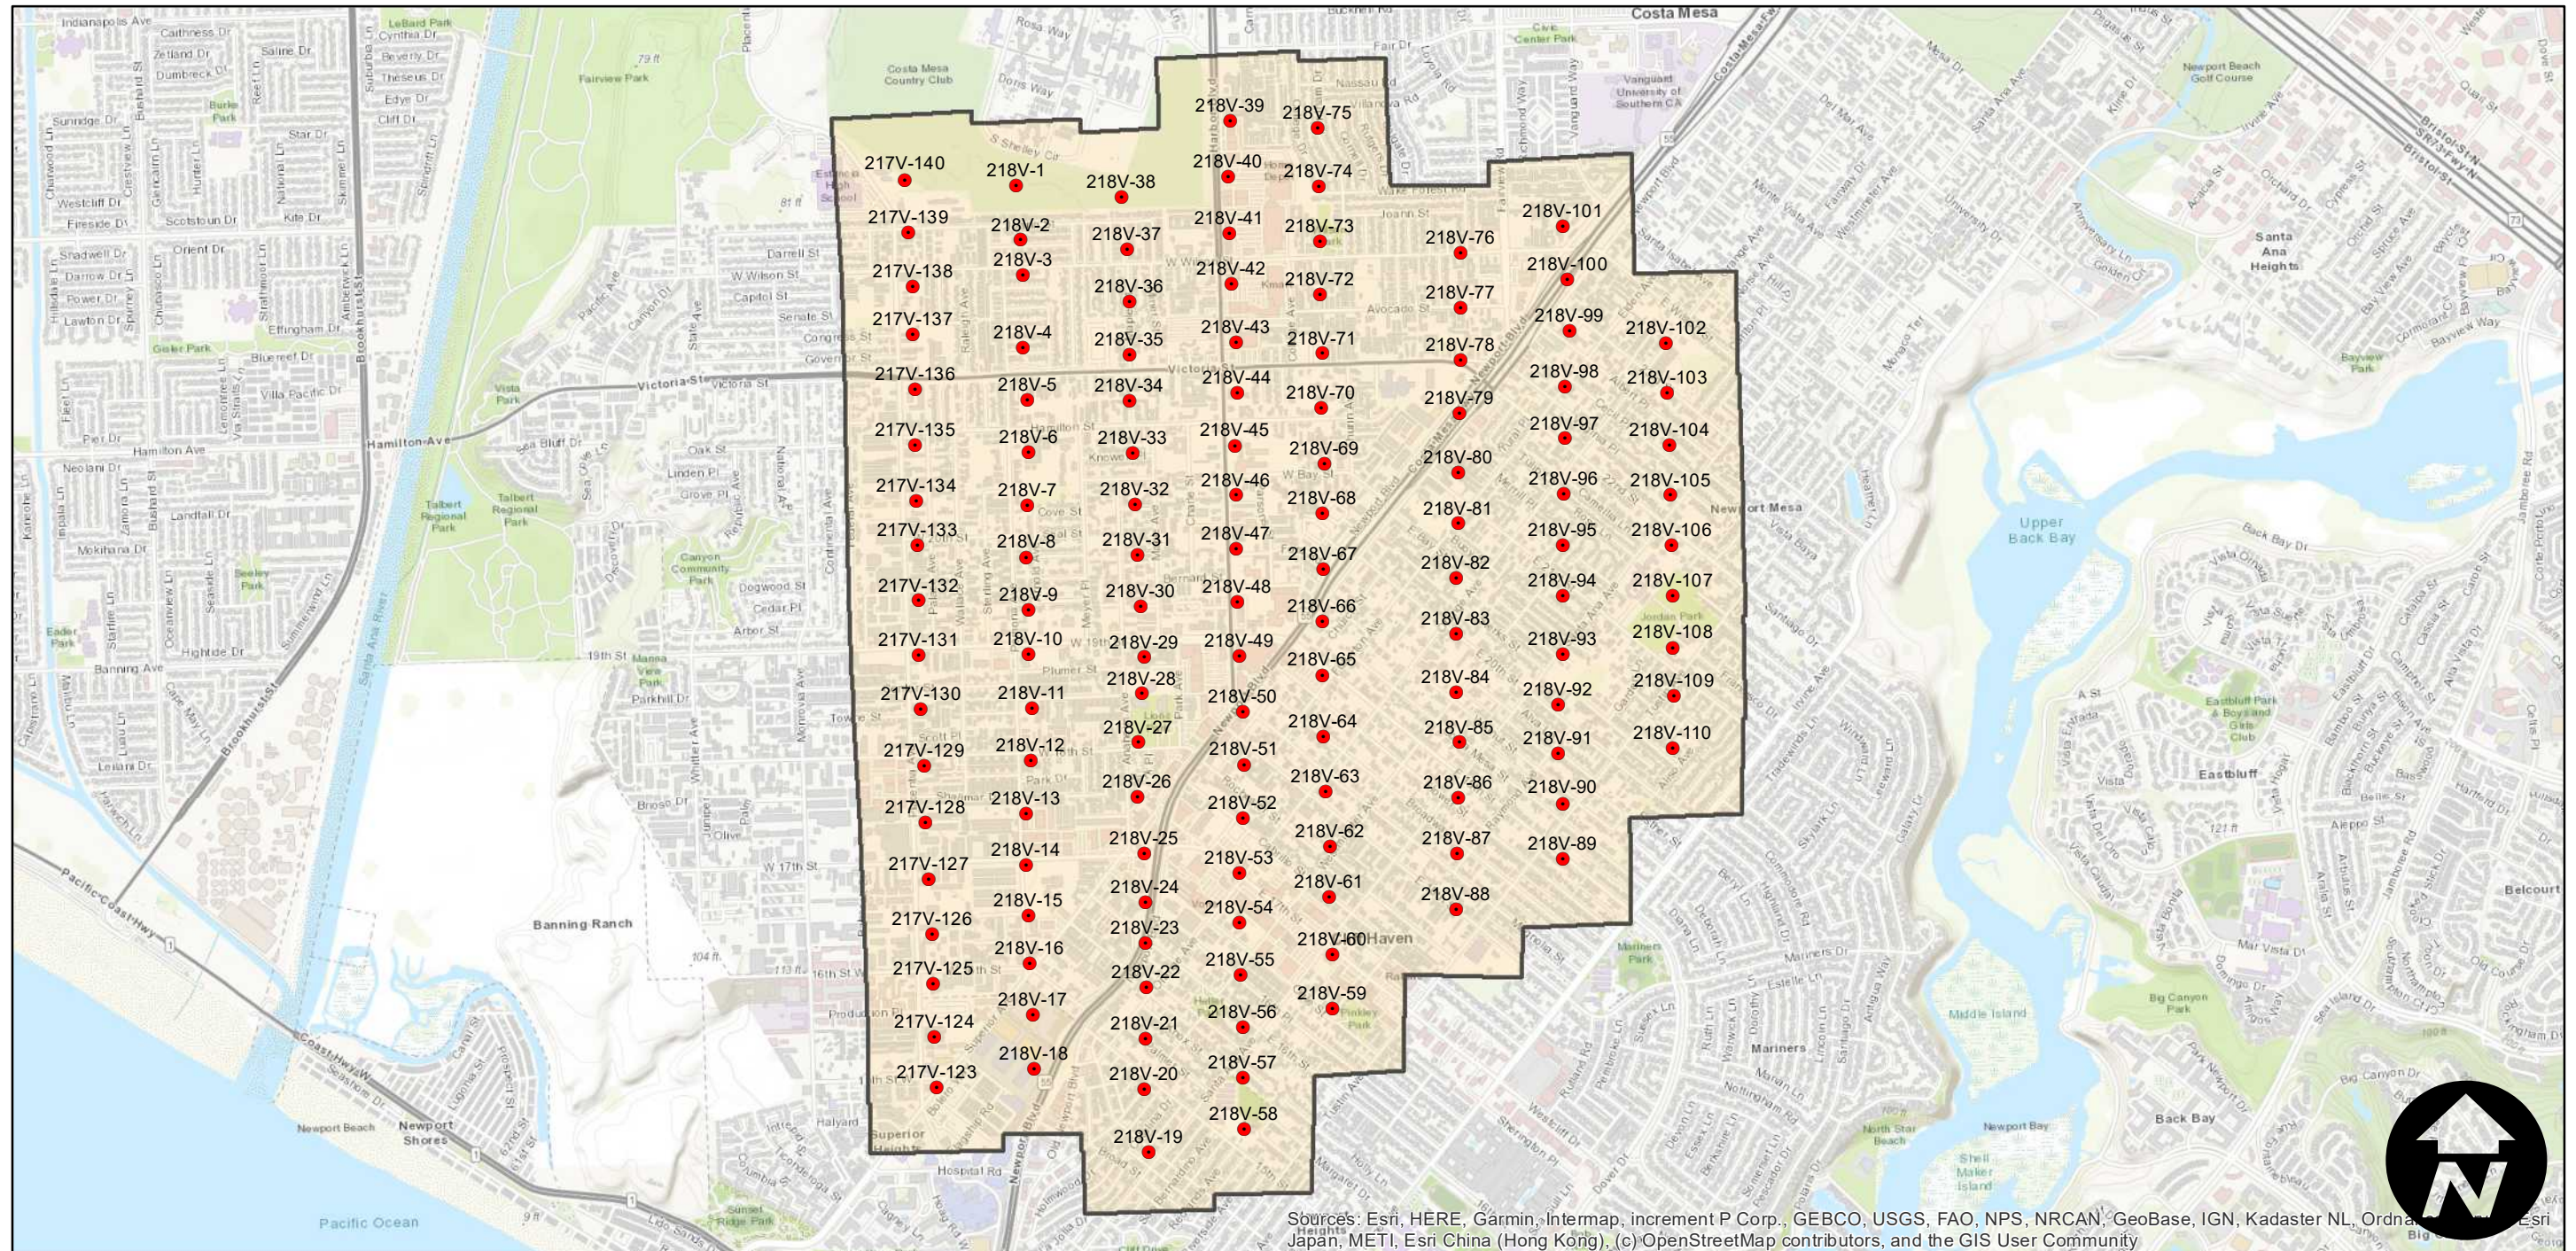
217V-140
218V-1
218V-38
218V-39
218V-75
218V-40
218V-74
217V-139
218V-2
218V-37
218V-41
218V-73
218V-76
218V-101
217V-138
218V-3
218V-36
218V-42
218V-72
218V-77
218V-100
217V-137
218V-4
218V-35
218V-43
218V-71
218V-78
218V-99
218V-102
217V-136
218V-5
218V-34
218V-44
218V-70
218V-79
218V-98
218V-103
217V-135
218V-6
218V-33
218V-45
218V-69
218V-80
218V-97
218V-104
217V-134
218V-7
218V-32
218V-46
218V-68
218V-81
218V-96
218V-105
217V-133
218V-8
218V-31
218V-47
218V-67
218V-82
218V-95
218V-106
217V-132
218V-9
218V-30
218V-48
218V-66
218V-83
218V-94
218V-107
217V-131
218V-10
218V-29
218V-49
218V-65
218V-84
218V-93
218V-108
217V-130
218V-11
218V-28
218V-50
218V-64
218V-85
218V-92
218V-109
217V-129
218V-12
218V-27
218V-51
218V-63
218V-86
218V-91
218V-110
217V-128
218V-13
218V-26
218V-52
218V-62
218V-87
218V-90
217V-127
218V-14
218V-25
218V-53
218V-61
218V-88
218V-89
217V-126
218V-15
218V-24
218V-54
218V-60
217V-125
218V-16
218V-23
218V-55
218V-59
217V-124
218V-17
218V-22
218V-56
217V-123
218V-18
218V-21
218V-57
218V-20
218V-58
218V-19

Costa Mesa
Costa Mesa Country Club
Fairview Park
Upper Back Bay
Newport Mesa
Santa Ana Heights
Banning Ranch
Pacific Ocean
Newport Beach
Newport Shores
Eastbluff
Middle Island
Back Bay
Belcourt
Victoria St
Hamilton Ave
Pacific Coast Hwy
Coast Hwy W
Talbert Regional Park
Newport Bay
Haven

Sources: Esri, HERE, Garmin, Intermap, increment P Corp., GEBCO, USGS, FAO, NPS, NRCAN, GeoBase, IGN, Kadaster NL, Ordna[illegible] Esri Japan, METI, Esri China (Hong Kong), (c) OpenStreetMap contributors, and the GIS User Community